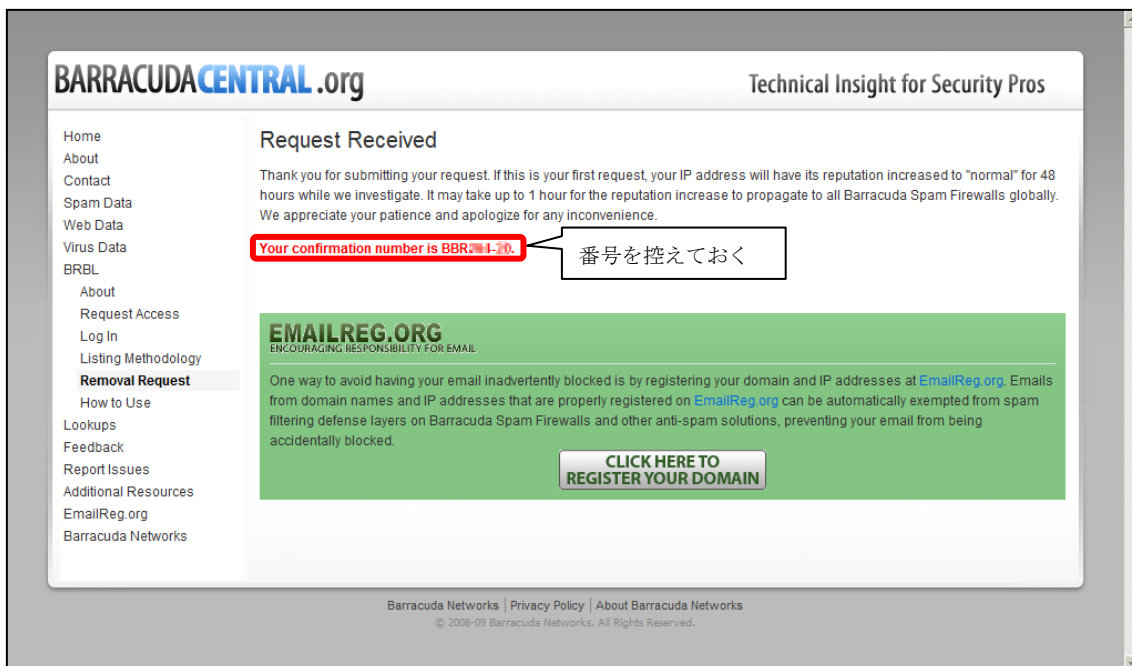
BARRACUDACENTRAL.org

Technical Insight for Security Pros

Home
About
Contact
Spam Data
Web Data
Virus Data
BRBL
About
Request Access
Log In
Listing Methodology
Removal Request
How to Use
Lookups
Feedback
Report Issues
Additional Resources
EmailReg.org
Barracuda Networks

Request Received

Thank you for submitting your request. If this is your first request, your IP address will have its reputation increased to "normal" for 48 hours while we investigate. It may take up to 1 hour for the reputation increase to propagate to all Barracuda Spam Firewalls globally. We appreciate your patience and apologize for any inconvenience.

Your confirmation number is BBR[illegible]-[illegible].

番号を控えておく

EMAILREG.ORG
ENCOURAGING RESPONSIBILITY FOR EMAIL

One way to avoid having your email inadvertently blocked is by registering your domain and IP addresses at EmailReg.org. Emails from domain names and IP addresses that are properly registered on EmailReg.org can be automatically exempted from spam filtering defense layers on Barracuda Spam Firewalls and other anti-spam solutions, preventing your email from being accidentally blocked.

CLICK HERE TO REGISTER YOUR DOMAIN

Barracuda Networks | Privacy Policy | About Barracuda Networks
© 2008-09 Barracuda Networks. All Rights Reserved.